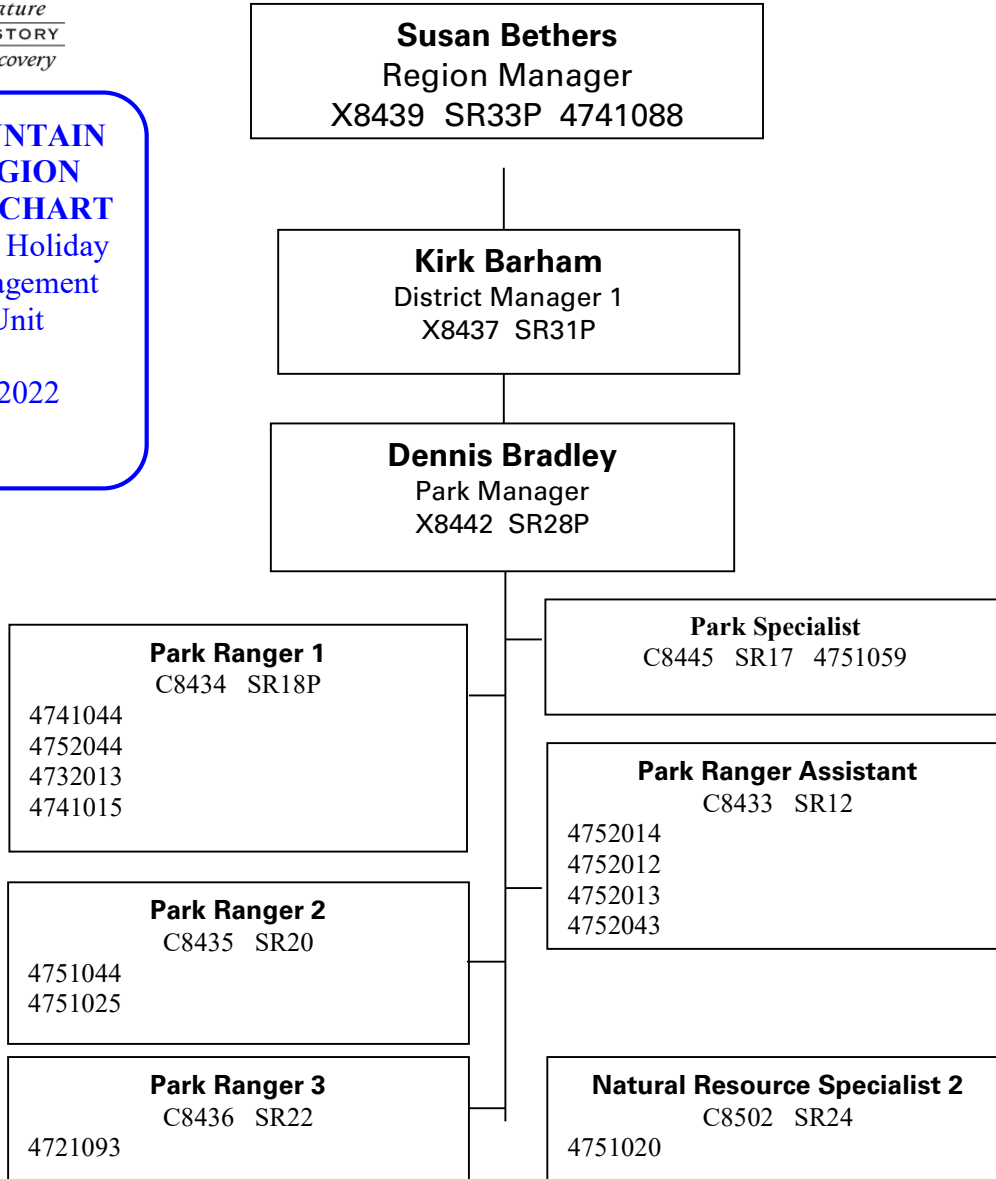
ature
STORY
covery

NTAIN
GION
CHART
Holiday
agement
Unit

2022

**Susan Bethers**
Region Manager
X8439 SR33P 4741088

**Kirk Barham**
District Manager 1
X8437 SR31P

**Dennis Bradley**
Park Manager
X8442 SR28P

**Park Ranger 1**
C8434 SR18P
4741044
4752044
4732013
4741015

**Park Specialist**
C8445 SR17 4751059

**Park Ranger Assistant**
C8433 SR12
4752014
4752012
4752013
4752043

**Park Ranger 2**
C8435 SR20
4751044
4751025

**Park Ranger 3**
C8436 SR22
4721093

**Natural Resource Specialist 2**
C8502 SR24
4751020